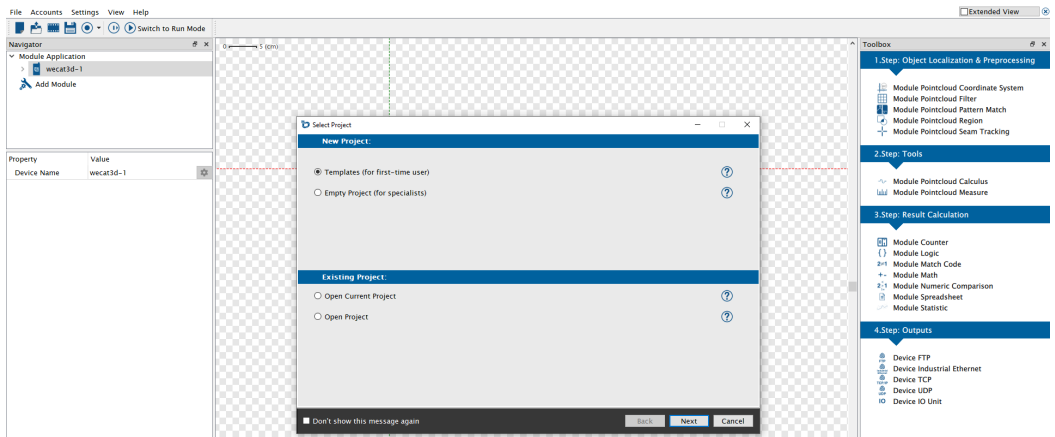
File Accounts Settings View Help

Switch to Run Mode

Extended View

Navigator

Module Application

wecat3d-1

Add Module

| Property | Value |
|---|---|
| Device Name | wecat3d-1 |

0 5 (cm)

Select Project

New Project:

Templates (for first-time user)

Empty Project (for specialists)

Existing Project:

Open Current Project

Open Project

Don't show this message again

Back Next Cancel

Toolbox

1.Step: Object Localization & Preprocessing

Module Pointcloud Coordinate System
Module Pointcloud Filter
Module Pointcloud Pattern Match
Module Pointcloud Region
Module Pointcloud Seam Tracking

2.Step: Tools

Module Pointcloud Calculus
Module Pointcloud Measure

3.Step: Result Calculation

Module Counter
Module Logic
Module Match Code
Module Math
Module Numeric Comparison
Module Spreadsheet
Module Statistic

4.Step: Outputs

Device FTP
Device Industrial Ethernet
Device TCP
Device UDP
Device IO Unit